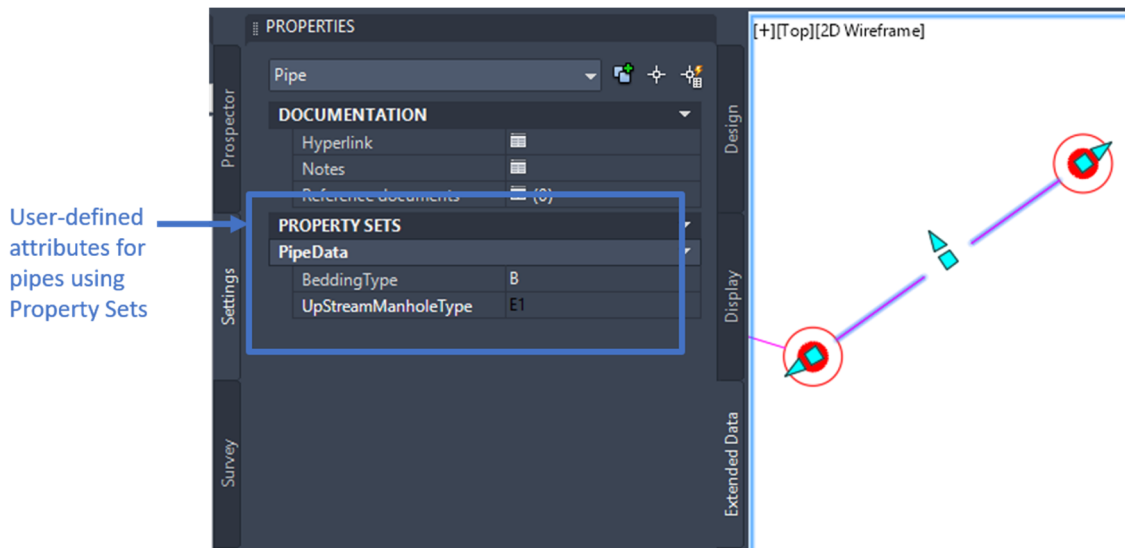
User-defined attributes for pipes using Property Sets

PROPERTIES

Prospector

Settings

Survey

Pipe

DOCUMENTATION

| Hyperlink | |
|---|---|
| Notes | |
| Reference documents | (0) |

PROPERTY SETS

PipeData

| BeddingType | B |
|---|---|
| UpStreamManholeType | E1 |

Design

Display

Extended Data

[+][Top][2D Wireframe]